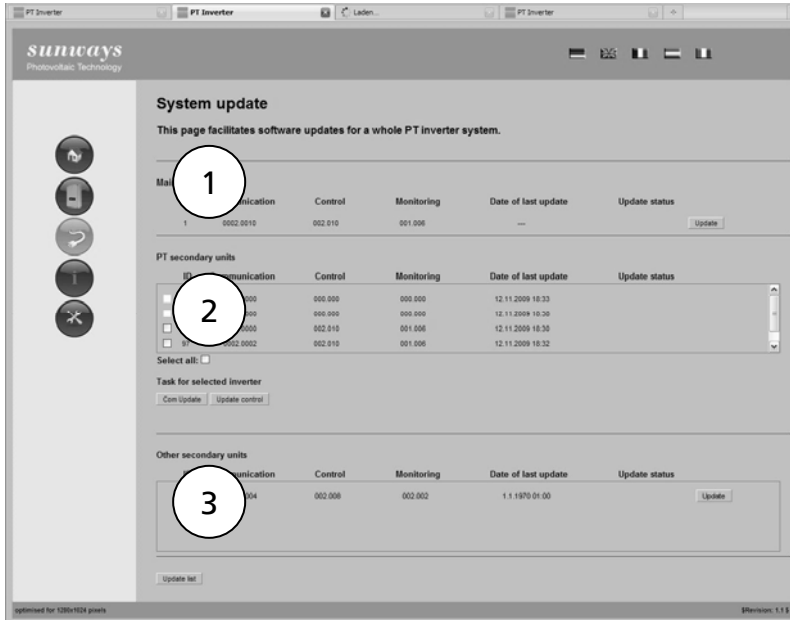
PT Inverter | PT Inverter | Laden... | PT Inverter

sunways
Photovoltaic Technology

System update

This page facilitates software updates for a whole PT inverter system.

Mai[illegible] 1 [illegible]munication | Control | Monitoring | Date of last update | Update status

| | | | | | |
|---|---|---|---|---|---|
| 1 | 0002.0010 | 002.010 | 001.006 | — | Update |

PT secondary units

| ID | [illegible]munication | Control | Monitoring | Date of last update | Update status |
|---|---|---|---|---|---|
| | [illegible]000 | 000.000 | 000.000 | 12.11.2009 18:33 | |
| | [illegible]000 | 000.000 | 000.000 | 12.11.2009 18:30 | |
| | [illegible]0000 | 002.010 | 001.006 | 12.11.2009 18:30 | |
| 9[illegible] | 0002.0002 | 002.010 | 001.006 | 12.11.2009 18:32 | |

2

Select all:

Task for selected inverter

Com Update | Update control

Other secondary units

| | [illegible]munication | Control | Monitoring | Date of last update | Update status |
|---|---|---|---|---|---|
| | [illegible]004 | 002.008 | 002.002 | 1.1.1970 01:00 | Update |

3

Update list

optimised for 1280x1024 pixels

$Revision: 1.1 $